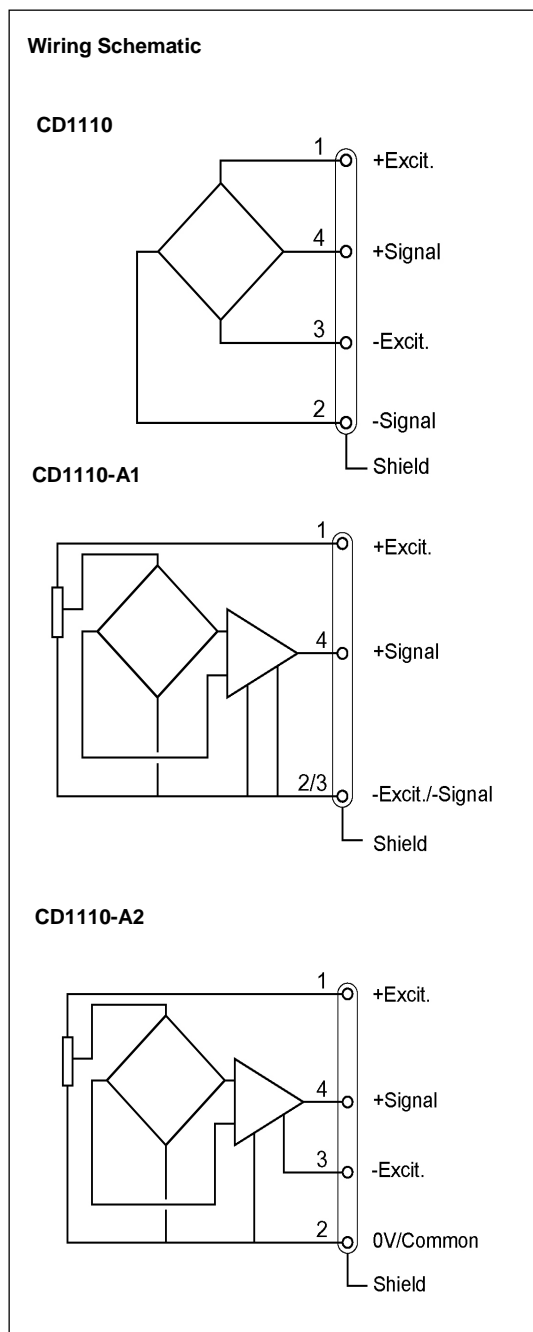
Wiring Schematic

CD1110

1 +Excit.

4 +Signal

3 -Excit.

2 -Signal

Shield

CD1110-A1

1 +Excit.

4 +Signal

2/3 -Excit./-Signal

Shield

CD1110-A2

1 +Excit.

4 +Signal

3 -Excit.

2 0V/Common

Shield